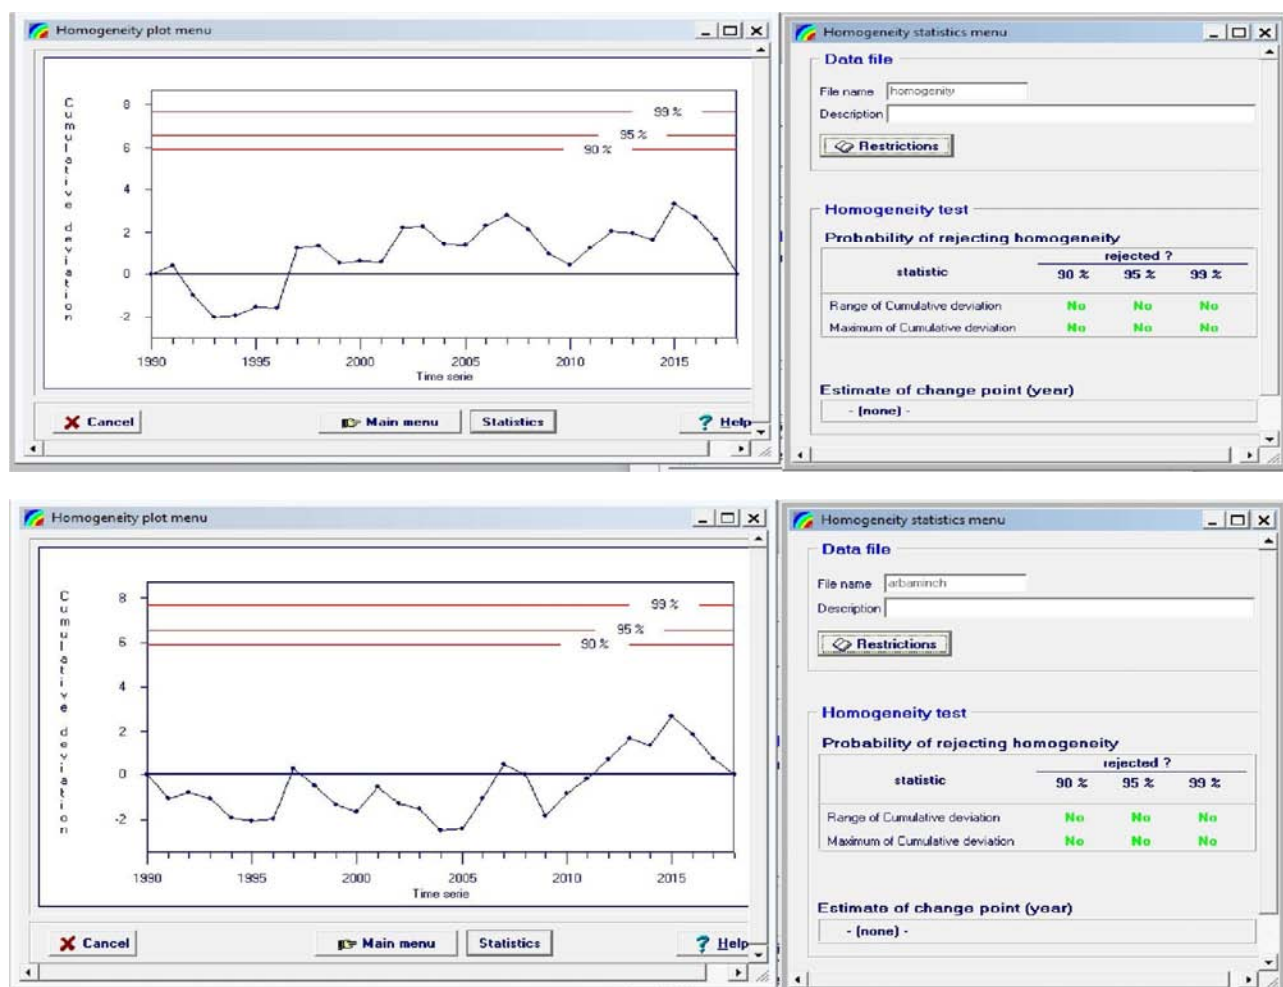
Homogeneity plot menu

Cumulative deviation

8
6
4
2
0
-2

99 %
95 %
90 %

1990 1995 2000 2005 2010 2015
Time serie

Cancel
Main menu
Statistics
Help

Homogeneity statistics menu

Data file

File name homogenity
Description

Restrictions

Homogeneity test

Probability of rejecting homogeneity

| statistic | rejected ? 90 % | 95 % | 99 % |
|---|---|---|---|
| Range of Cumulative deviation | No | No | No |
| Maximum of Cumulative deviation | No | No | No |

Estimate of change point (year)
- (none) -

Homogeneity plot menu

Cumulative deviation

8
6
4
2
0
-2

99 %
95 %
90 %

1990 1995 2000 2005 2010 2015
Time serie

Cancel
Main menu
Statistics
Help

Homogeneity statistics menu

Data file

File name arbaminch
Description

Restrictions

Homogeneity test

Probability of rejecting homogeneity

| statistic | rejected ? 90 % | 95 % | 99 % |
|---|---|---|---|
| Range of Cumulative deviation | No | No | No |
| Maximum of Cumulative deviation | No | No | No |

Estimate of change point (year)
- (none) -